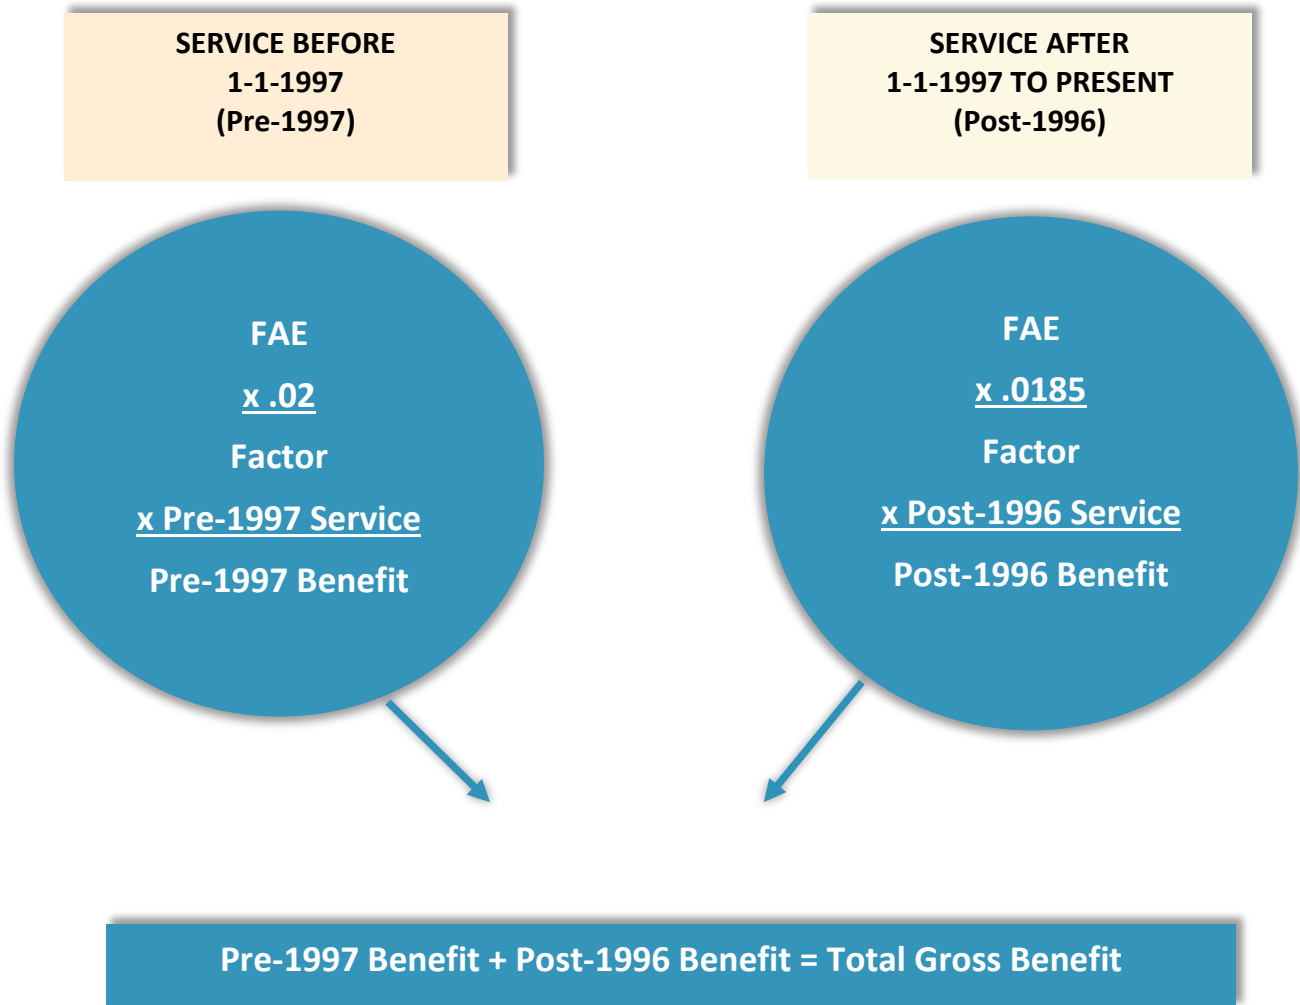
SERVICE BEFORE
1-1-1997
(Pre-1997)

SERVICE AFTER
1-1-1997 TO PRESENT
(Post-1996)

FAE
x .02
Factor
x Pre-1997 Service
Pre-1997 Benefit

FAE
x .0185
Factor
x Post-1996 Service
Post-1996 Benefit

Pre-1997 Benefit + Post-1996 Benefit = Total Gross Benefit